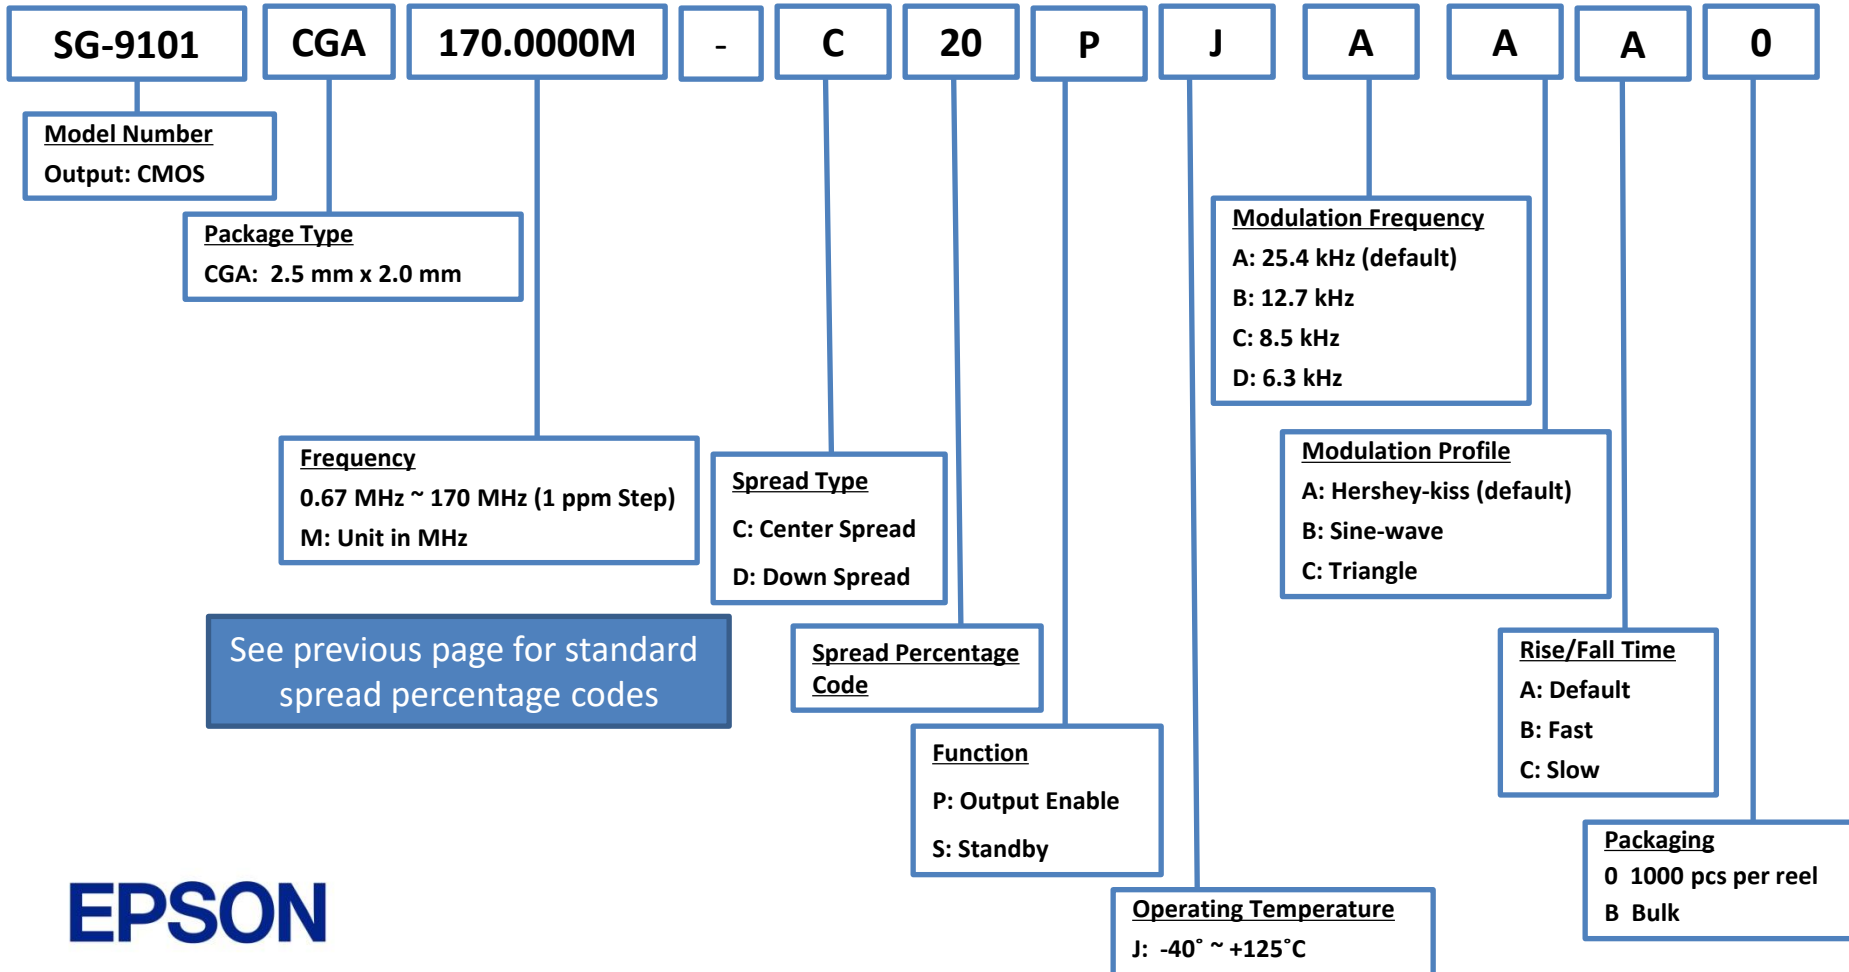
SG-9101 CGA 170.0000M - C 20 P J A A A 0

Model Number
Output: CMOS

Package Type
CGA: 2.5 mm x 2.0 mm

Frequency
0.67 MHz ~ 170 MHz (1 ppm Step)
M: Unit in MHz

See previous page for standard spread percentage codes

Spread Type
C: Center Spread
D: Down Spread

Spread Percentage Code

Function
P: Output Enable
S: Standby

Operating Temperature
J: -40˚ ~ +125˚C

Modulation Frequency
A: 25.4 kHz (default)
B: 12.7 kHz
C: 8.5 kHz
D: 6.3 kHz

Modulation Profile
A: Hershey-kiss (default)
B: Sine-wave
C: Triangle

Rise/Fall Time
A: Default
B: Fast
C: Slow

Packaging
0 1000 pcs per reel
B Bulk

EPSON